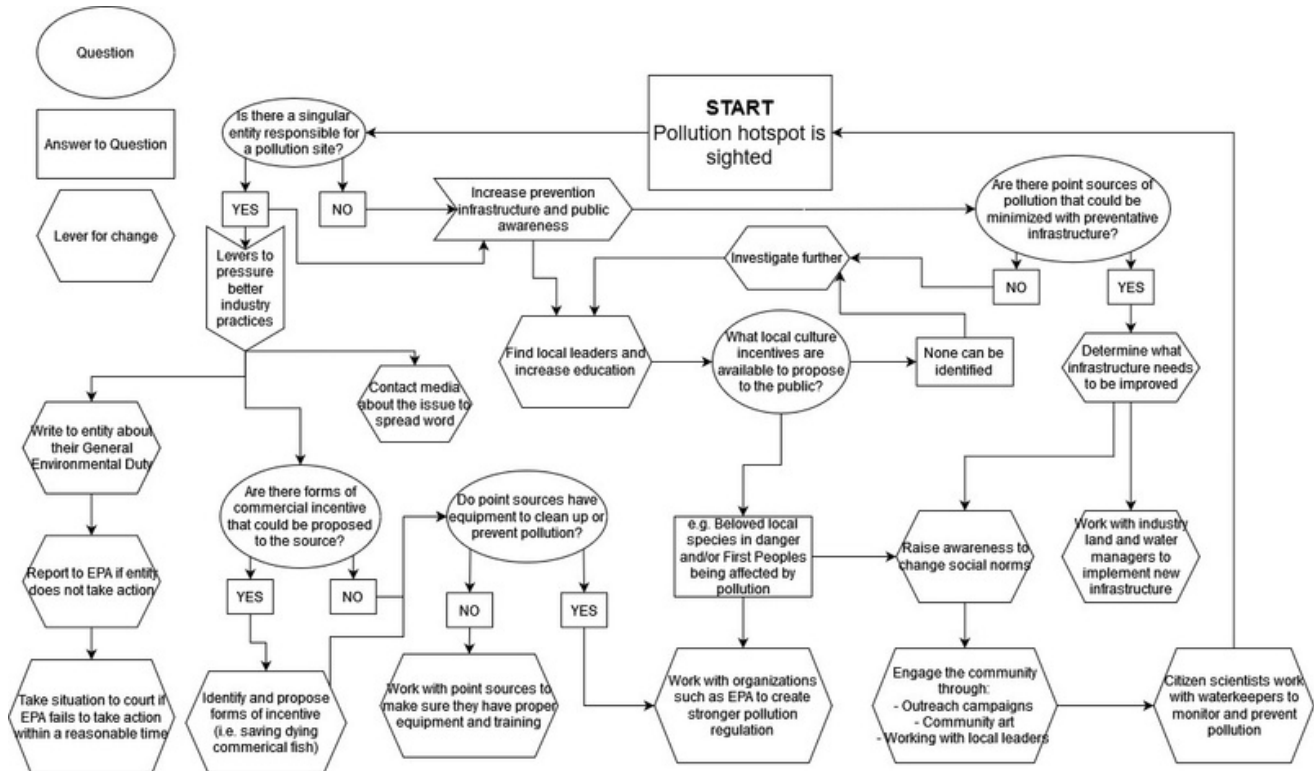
Question

Answer to Question

Lever for change

START
Pollution hotspot is sighted

Is there a singular entity responsible for a pollution site?

YES

NO

Levers to pressure better industry practices

Increase prevention infrastructure and public awareness

Are there point sources of pollution that could be minimized with preventative infrastructure?

Investigate further

NO

YES

Find local leaders and increase education

What local culture incentives are available to propose to the public?

None can be identified

Determine what infrastructure needs to be improved

Contact media about the issue to spread word

Write to entity about their General Environmental Duty

Report to EPA if entity does not take action

Take situation to court if EPA fails to take action within a reasonable time

Are there forms of commercial incentive that could be proposed to the source?

YES

NO

Identify and propose forms of incentive (i.e. saving dying commerical fish)

Do point sources have equipment to clean up or prevent pollution?

NO

YES

Work with point sources to make sure they have proper equipment and training

e.g. Beloved local species in danger and/or First Peoples being affected by pollution

Work with organizations such as EPA to create stronger pollution regulation

Raise awareness to change social norms

Work with industry land and water managers to implement new infrastructure

Engage the community through:
- Outreach campaigns
- Community art
- Working with local leaders

Citizen scientists work with waterkeepers to monitor and prevent pollution